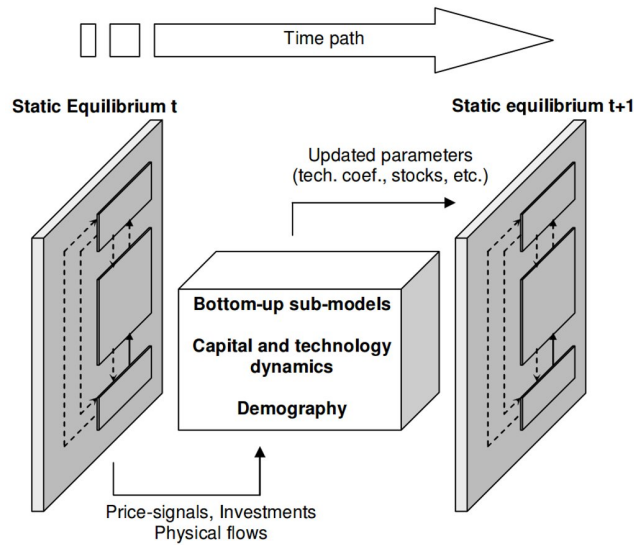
Time path

Static Equilibrium t

Static equilibrium t+1

Updated parameters (tech. coef., stocks, etc.)

Bottom-up sub-models

Capital and technology dynamics

Demography

Price-signals, Investments Physical flows